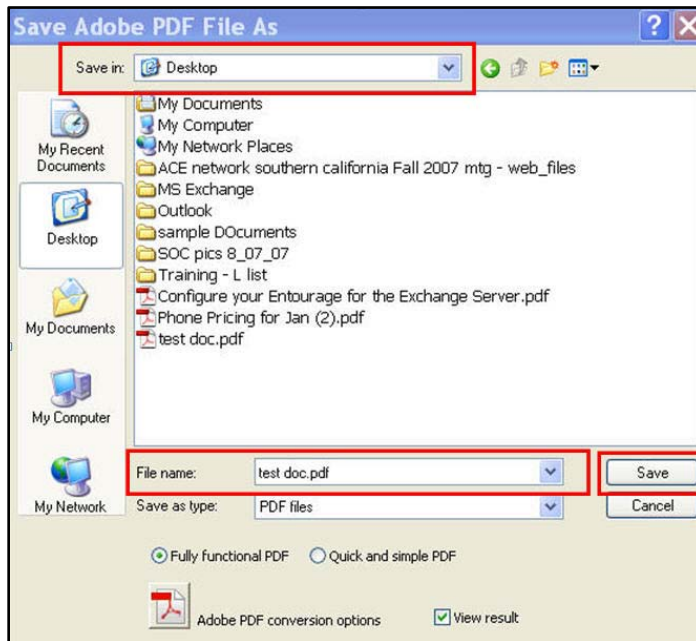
Save Adobe PDF File As

Save in: Desktop

My Recent Documents
Desktop
My Documents
My Computer
My Network

My Documents
My Computer
My Network Places
ACE network southern california Fall 2007 mtg - web_files
MS Exchange
Outlook
sample DOcuments
SOC pics 8_07_07
Training - L list
Configure your Entourage for the Exchange Server.pdf
Phone Pricing for Jan (2).pdf
test doc.pdf

File name: test doc.pdf
Save as type: PDF files
Save
Cancel

Fully functional PDF
Quick and simple PDF

Adobe PDF conversion options
View result